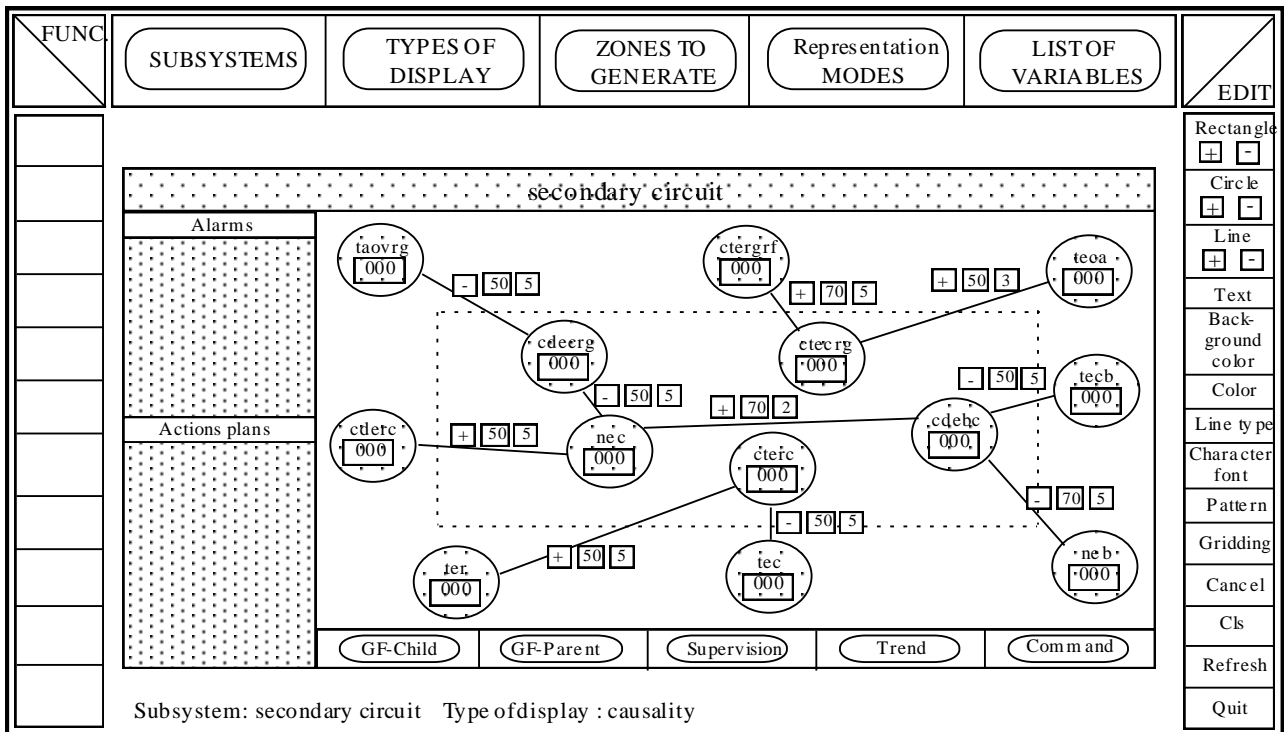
FUNC.

SUBSYSTEMS

TYPES OF DISPLAY

ZONES TO GENERATE

Representation MODES

LIST OF VARIABLES

EDIT

Rectangle
+ -
Circle
+ -
Line
+ -
Text
Background color
Color
Line type
Character font
Pattern
Gridding
Cancel
Cls
Refresh
Quit

secondary circuit

Alarms

Actions plans

taovrg
000

- 50 5

cdeerg
000

- 50 5

ctergrf
000

+ 70 5

ctecrg
000

+ 50 3

teoa
000

- 50 5

tecb
000

+ 70 2

ctlerc
000

+ 50 5

nec
000

cterc
000

cdebc
000

- 70 5

- 50 5

ter
000

+ 50 5

tec
000

neb
000

GF-Child

GF-Parent

Supervision

Trend

Command

Subsystem: secondary circuit Type of display : causality